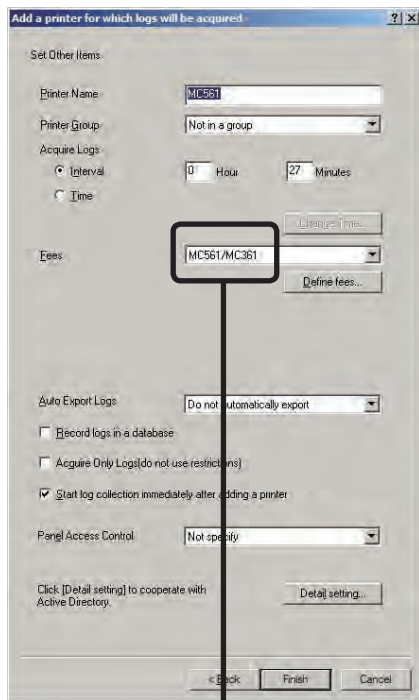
Add a printer for which logs will be acquired ? X

Set Other Items

Printer Name MC561

Printer Group Not in a group

Acquire Logs

Interval 0 Hour 27 Minutes

Time

Change Time...

Fees MC561/MC361

Define fees...

Auto Export Logs Do not automatically export

Record logs in a database

Acquire Only Logs(do not use restrictions)

Start log collection immediately after adding a printer

Panel Access Control Not specify

Click [Detail setting] to cooperate with Active Directory.

Detail setting...

< Back Finish Cancel